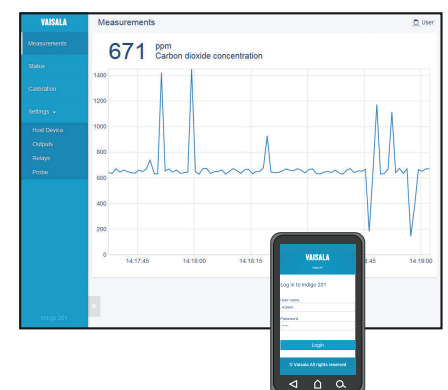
VAISALA

Measurements

User

Measurements

Status

Calibration

Settings

Host Device

Outputs

Relays

Probe

Indigo 201

671 ppm
Carbon dioxide concentration

1400
1200
1000
800
600
400
200
0

14:17:45
14:18:00
14:18:15
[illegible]:45
14:19:00

VAISALA

Log in to Indigo 201

User name
Admin

Password

Login

© Vaisala All rights reserved